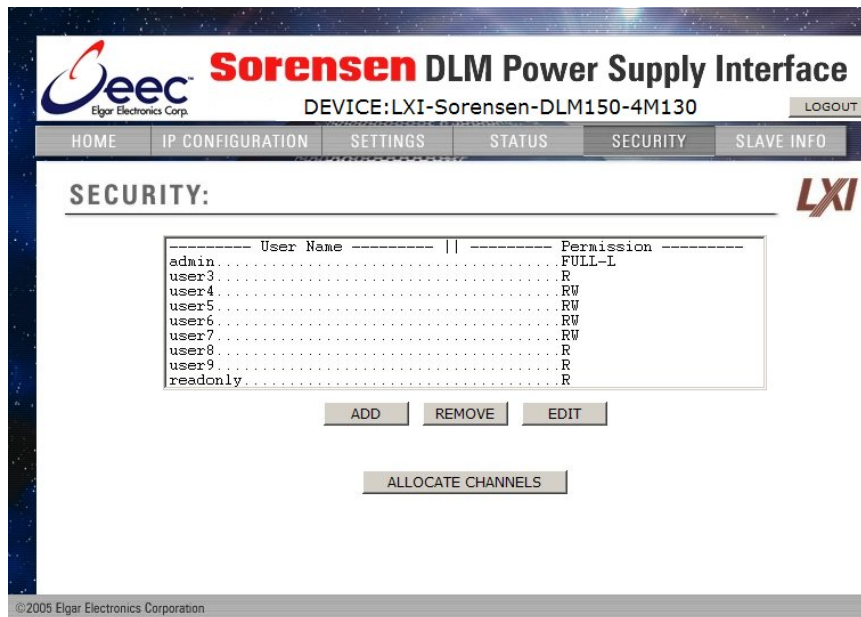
eec
Elgar Electronics Corp.

Sorensen DLM Power Supply Interface

DEVICE:LXI-Sorensen-DLM150-4M130

LOGOUT

HOME | IP CONFIGURATION | SETTINGS | STATUS | SECURITY | SLAVE INFO

SECURITY:

LXI

--------- User Name --------- || --------- Permission ---------
admin......................................FULL-L
user3......................................R
user4......................................RW
user5......................................RW
user6......................................RW
user7......................................RW
user8......................................R
user9......................................R
readonly...................................R

ADD | REMOVE | EDIT

ALLOCATE CHANNELS

©2005 Elgar Electronics Corporation